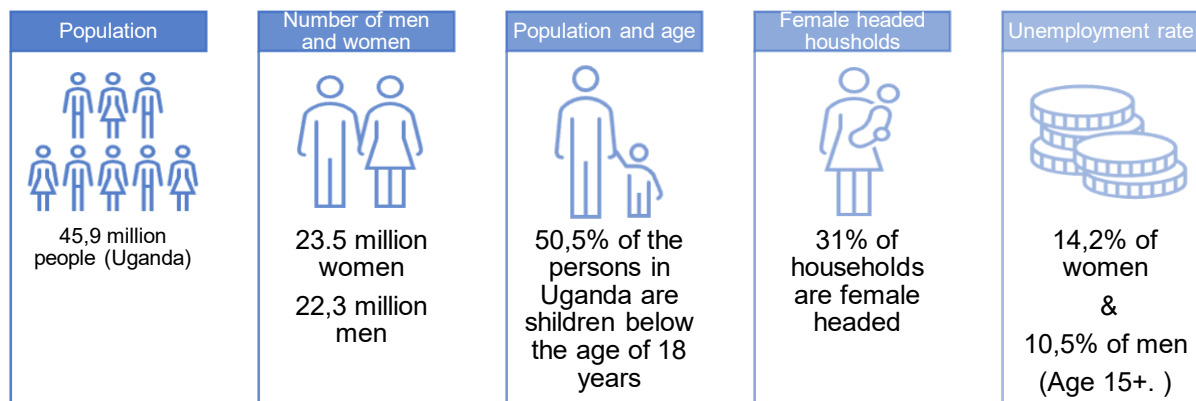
Population

45,9 million people (Uganda)

Number of men and women

23.5 million women

22,3 million men

Population and age

50,5% of the persons in Uganda are shildren below the age of 18 years

Female headed housholds

31% of households are female headed

Unemployment rate

14,2% of women

&

10,5% of men

(Age 15+. )